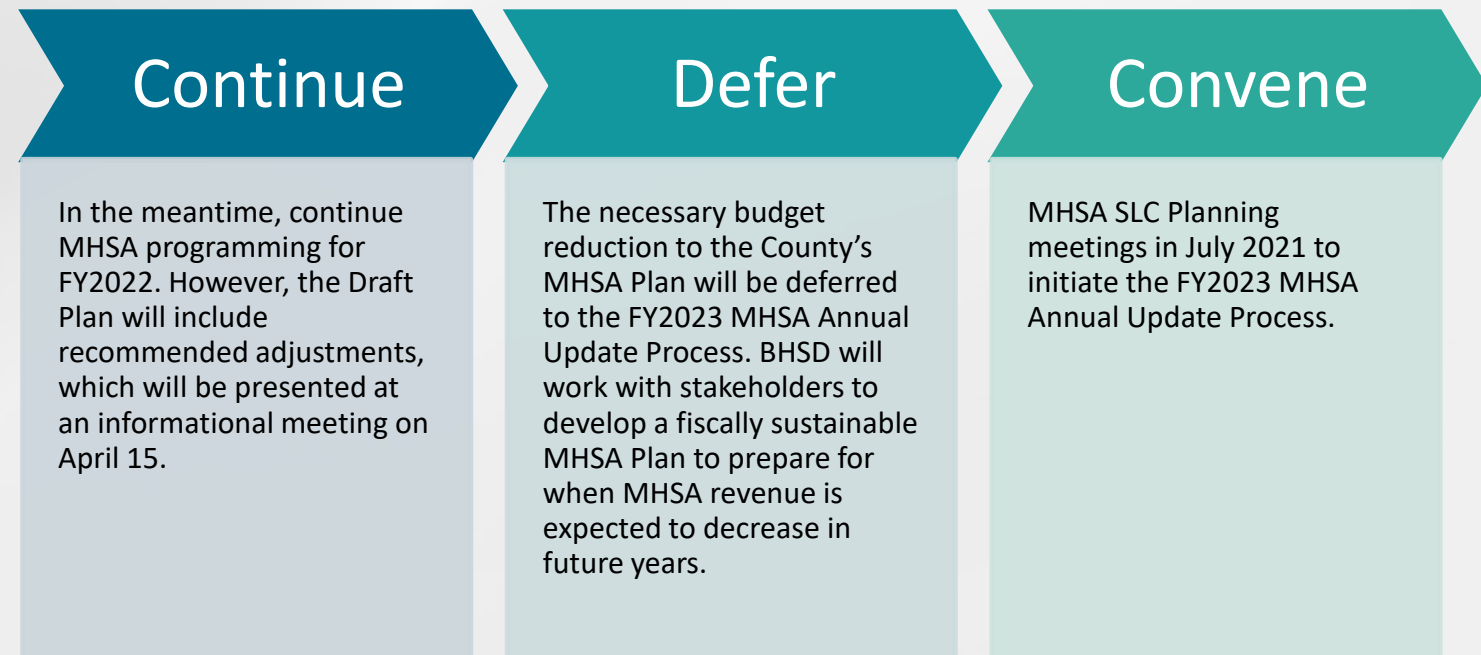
Continue

In the meantime, continue MHSA programming for FY2022. However, the Draft Plan will include recommended adjustments, which will be presented at an informational meeting on April 15.

Defer

The necessary budget reduction to the County's MHSA Plan will be deferred to the FY2023 MHSA Annual Update Process. BHSD will work with stakeholders to develop a fiscally sustainable MHSA Plan to prepare for when MHSA revenue is expected to decrease in future years.

Convene

MHSA SLC Planning meetings in July 2021 to initiate the FY2023 MHSA Annual Update Process.